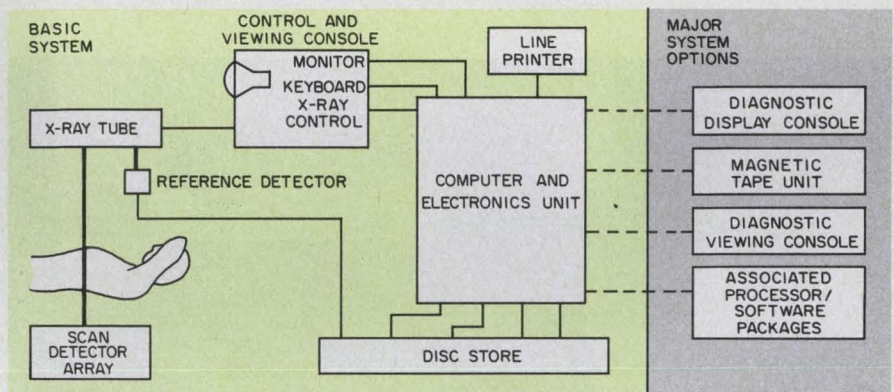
BASIC SYSTEM

CONTROL AND VIEWING CONSOLE

MONITOR

KEYBOARD

X-RAY CONTROL

LINE PRINTER

MAJOR SYSTEM OPTIONS

X-RAY TUBE

REFERENCE DETECTOR

COMPUTER AND ELECTRONICS UNIT

DIAGNOSTIC DISPLAY CONSOLE

MAGNETIC TAPE UNIT

DIAGNOSTIC VIEWING CONSOLE

ASSOCIATED PROCESSOR/ SOFTWARE PACKAGES

SCAN DETECTOR ARRAY

DISC STORE